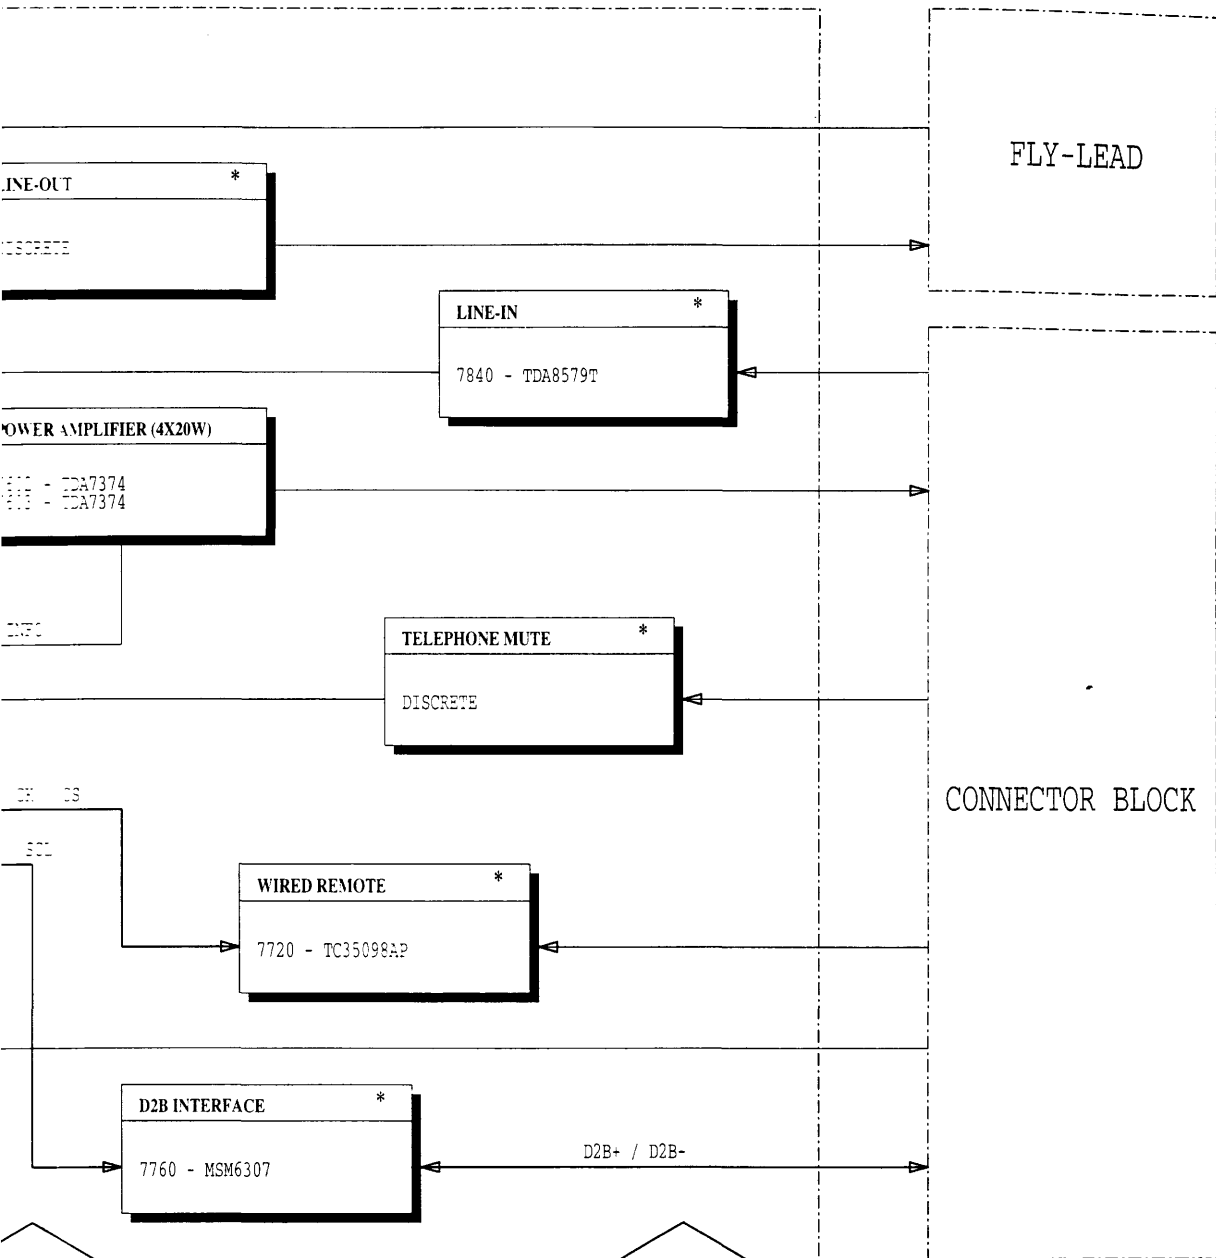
FLY-LEAD

LINE-OUT *

DISCRETE

LINE-IN *

7840 - TDA8579T

POWER AMPLIFIER (4X20W)

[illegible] - TDA7374
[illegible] - TDA7374

INFO

TELEPHONE MUTE *

DISCRETE

CONNECTOR BLOCK

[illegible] CS

SCL

WIRED REMOTE *

7720 - TC35098AP

D2B INTERFACE *

7760 - MSM6307

D2B+ / D2B-